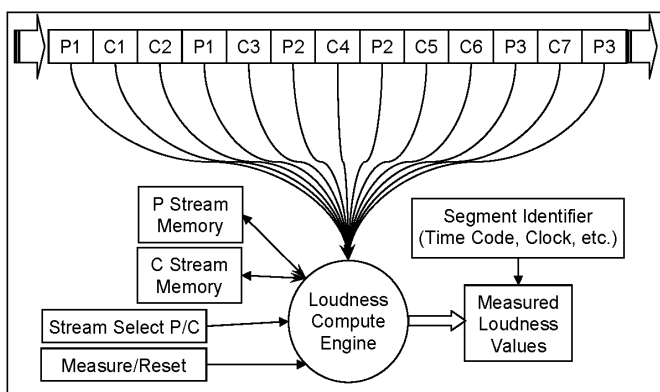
P1 C1 C2 P1 C3 P2 C4 P2 C5 C6 P3 C7 P3

P Stream Memory

C Stream Memory

Stream Select P/C

Measure/Reset

Loudness Compute Engine

Segment Identifier (Time Code, Clock, etc.)

Measured Loudness Values